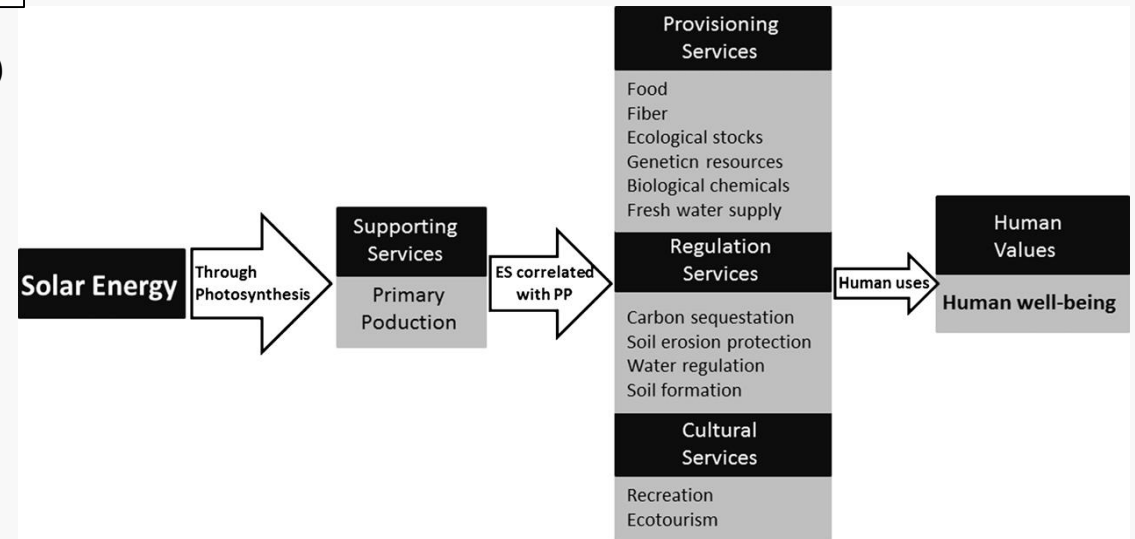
Solar Energy

Through Photosynthesis

Supporting Services

Primary Poduction

ES correlated with PP

Provisioning Services

Food
Fiber
Ecological stocks
Geneticn resources
Biological chemicals
Fresh water supply

Regulation Services

Carbon sequestation
Soil erosion protection
Water regulation
Soil formation

Cultural Services

Recreation
Ecotourism

Human uses

Human Values

Human well-being